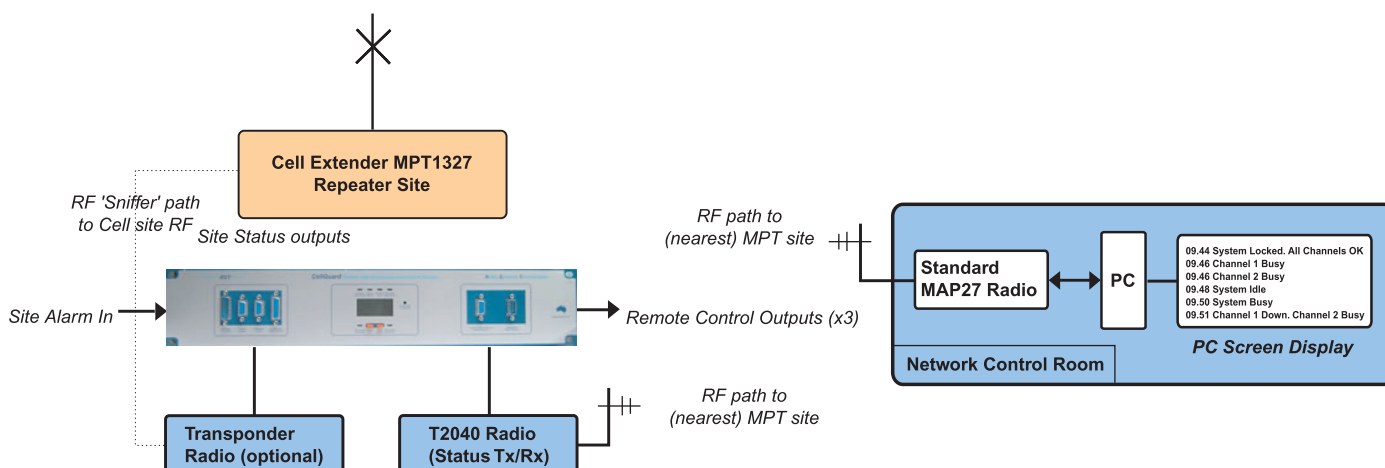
Cell Extender MPT1327 Repeater Site

RF 'Sniffer' path to Cell site RF

Site Status outputs

Site Alarm In

Remote Control Outputs (x3)

Transponder Radio (optional)

T2040 Radio (Status Tx/Rx)

RF path to (nearest) MPT site

RF path to (nearest) MPT site

Standard MAP27 Radio

PC

09.44 System Locked. All Channels OK
09.46 Channel 1 Busy
09.46 Channel 2 Busy
09.48 System Idle
09.50 System Busy
09.51 Channel 1 Down. Channel 2 Busy

PC Screen Display

Network Control Room